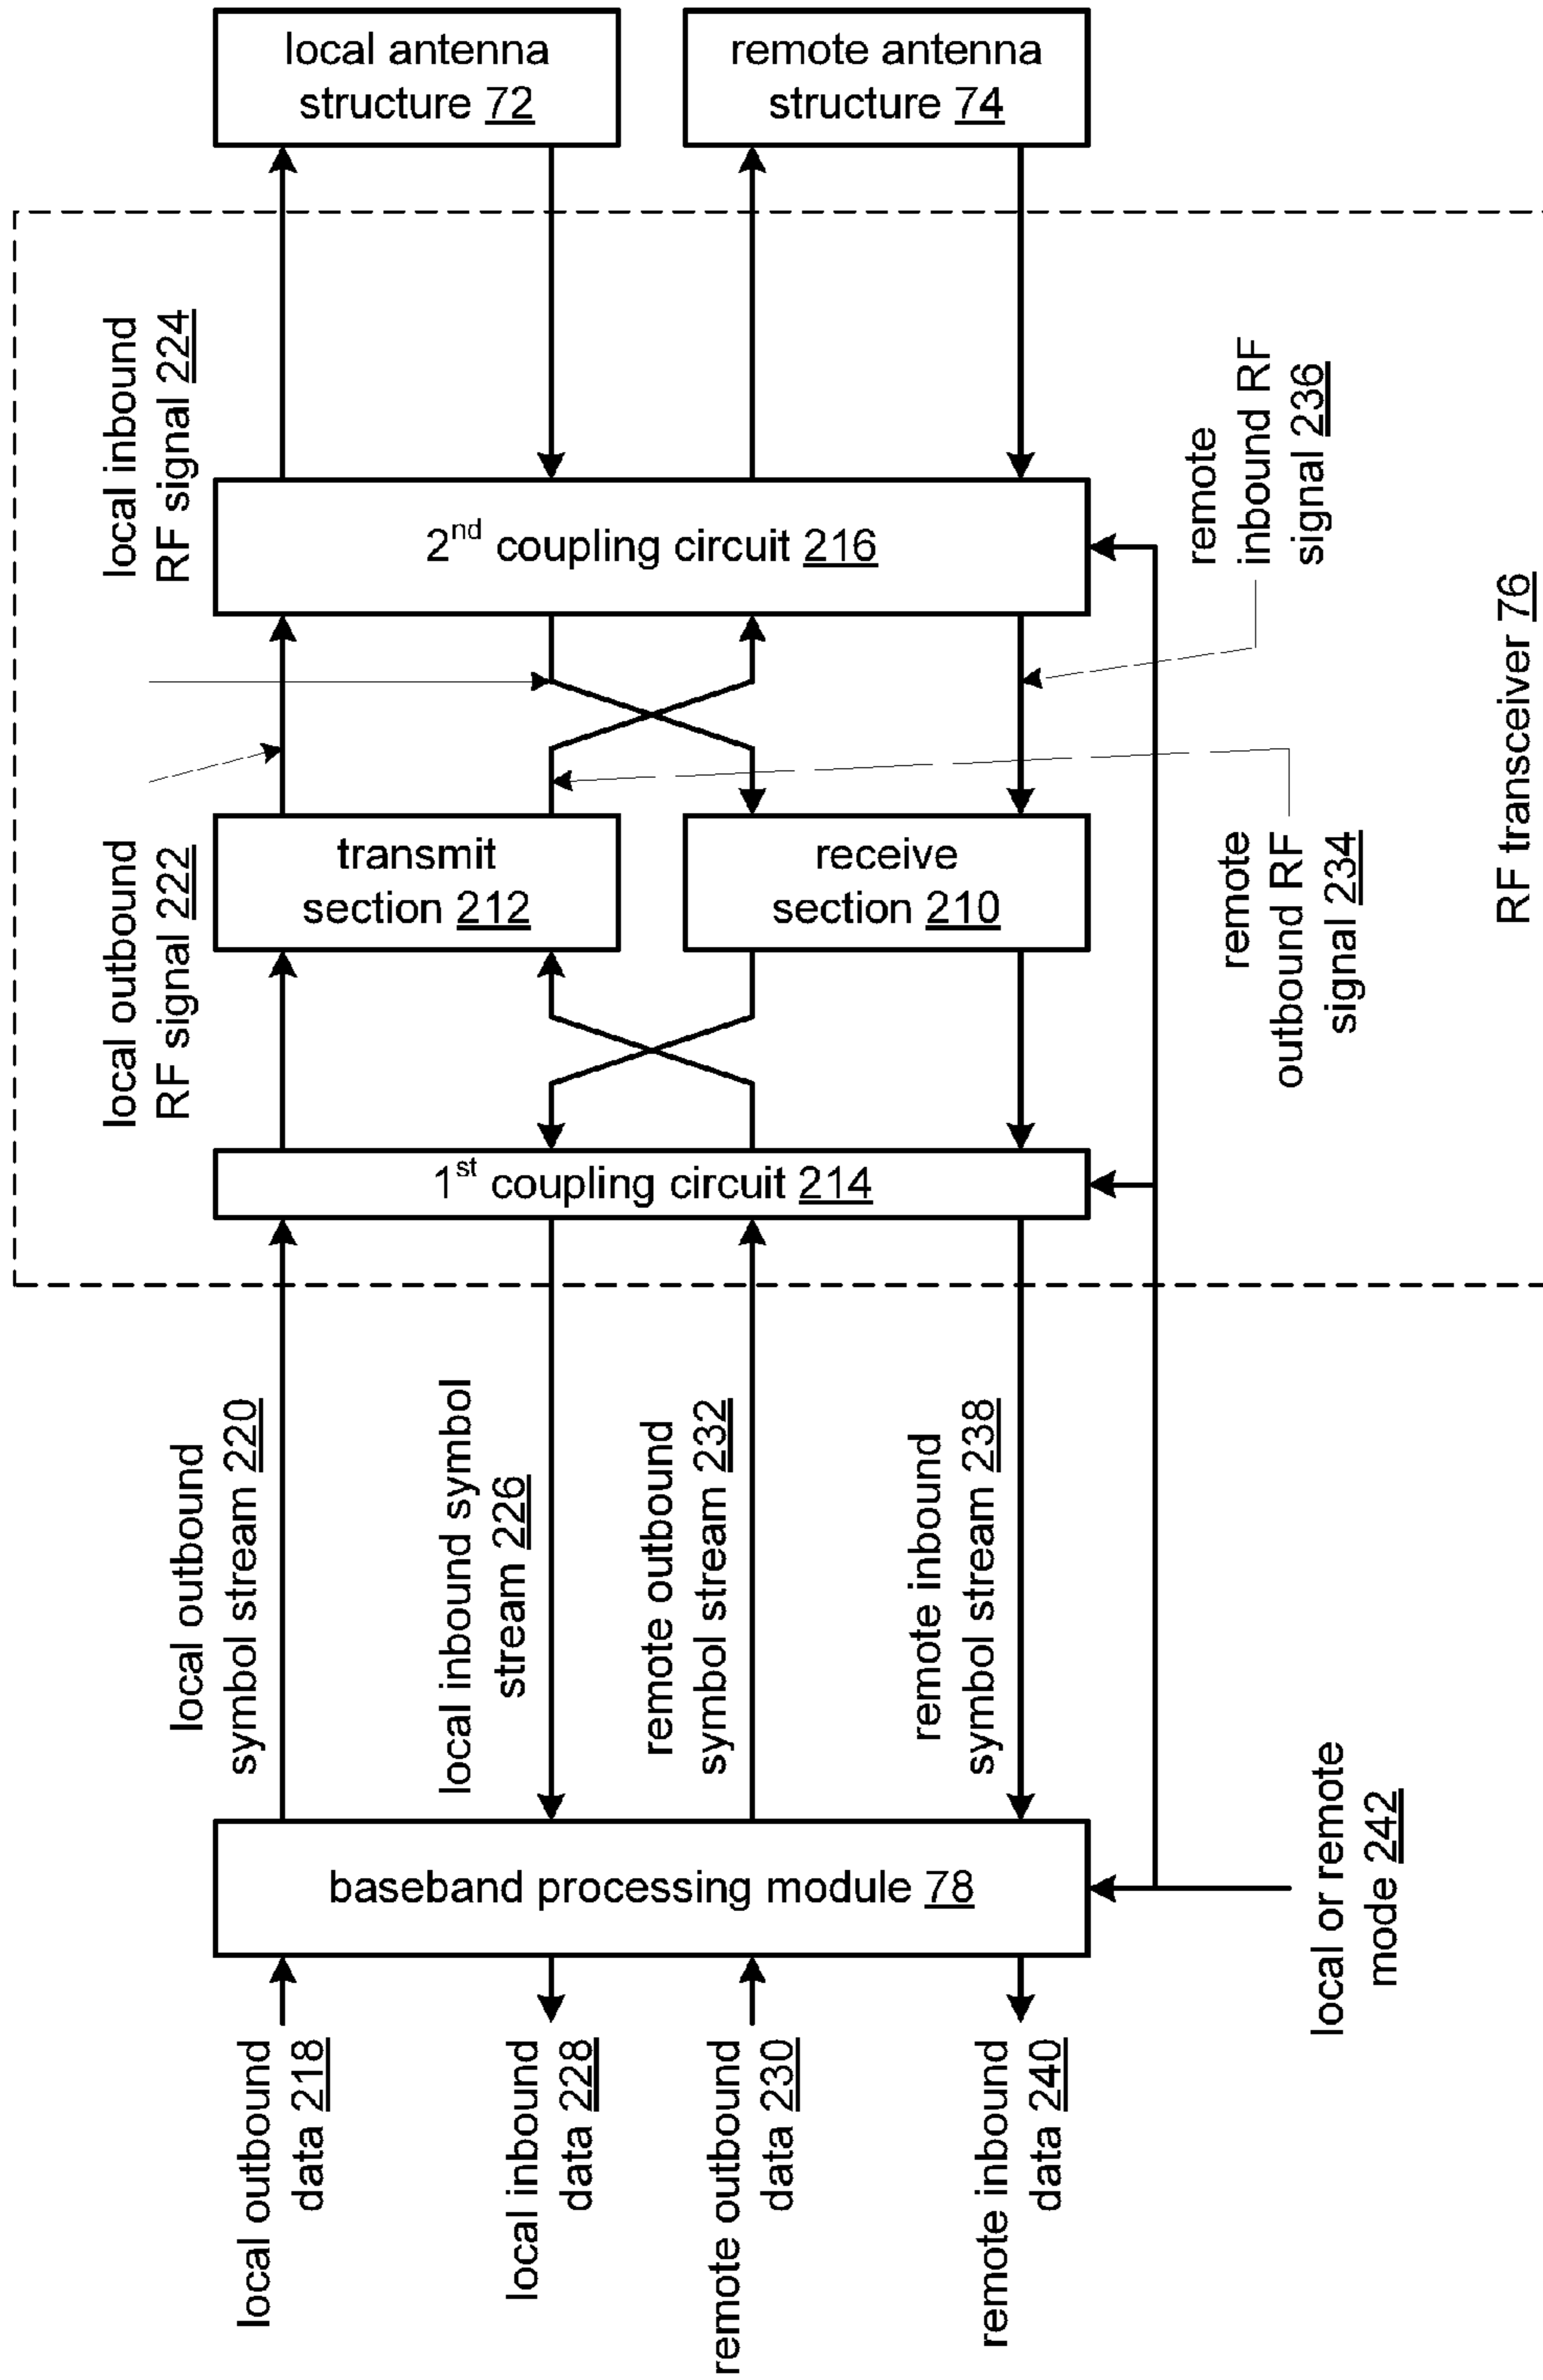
local antenna structure 72

remote antenna structure 74

local inbound RF signal 224

remote inbound RF signal 236

2$^{nd}$ coupling circuit 216

RF transceiver 76

local outbound RF signal 222

transmit section 212

receive section 210

remote outbound RF signal 234

1$^{st}$ coupling circuit 214

local outbound symbol stream 220

local inbound symbol stream 226

remote outbound symbol stream 232

remote inbound symbol stream 238

baseband processing module 78

local or remote mode 242

local outbound data 218

local inbound data 228

remote outbound data 230

remote inbound data 240